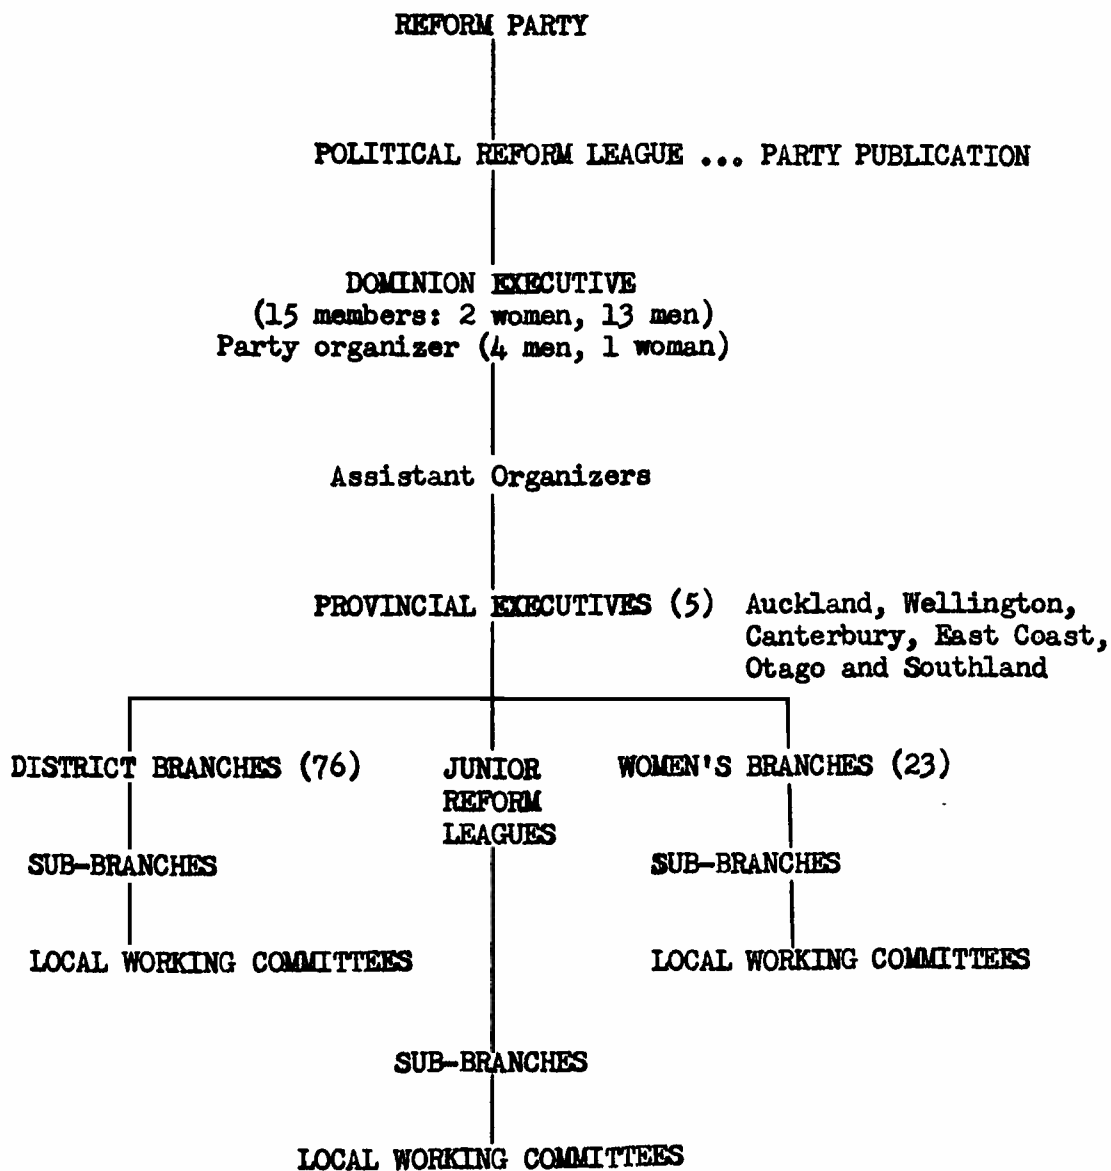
REFORM PARTY

POLITICAL REFORM LEAGUE ... PARTY PUBLICATION

DOMINION EXECUTIVE
(15 members: 2 women, 13 men)
Party organizer (4 men, 1 woman)

Assistant Organizers

PROVINCIAL EXECUTIVES (5) Auckland, Wellington, Canterbury, East Coast, Otago and Southland

DISTRICT BRANCHES (76)

SUB-BRANCHES

LOCAL WORKING COMMITTEES

JUNIOR REFORM LEAGUES

SUB-BRANCHES

LOCAL WORKING COMMITTEES

WOMEN'S BRANCHES (23)

SUB-BRANCHES

LOCAL WORKING COMMITTEES